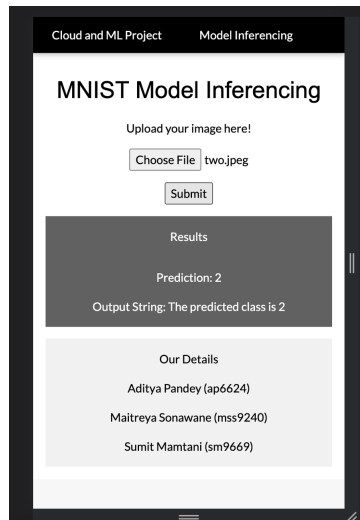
Cloud and ML Project Model Inferencing

MNIST Model Inferencing

Upload your image here!

Choose File two.jpeg

Submit

Results

Prediction: 2

Output String: The predicted class is 2

Our Details

Aditya Pandey (ap6624)

Maitreya Sonawane (mss9240)

Sumit Mamtani (sm9669)